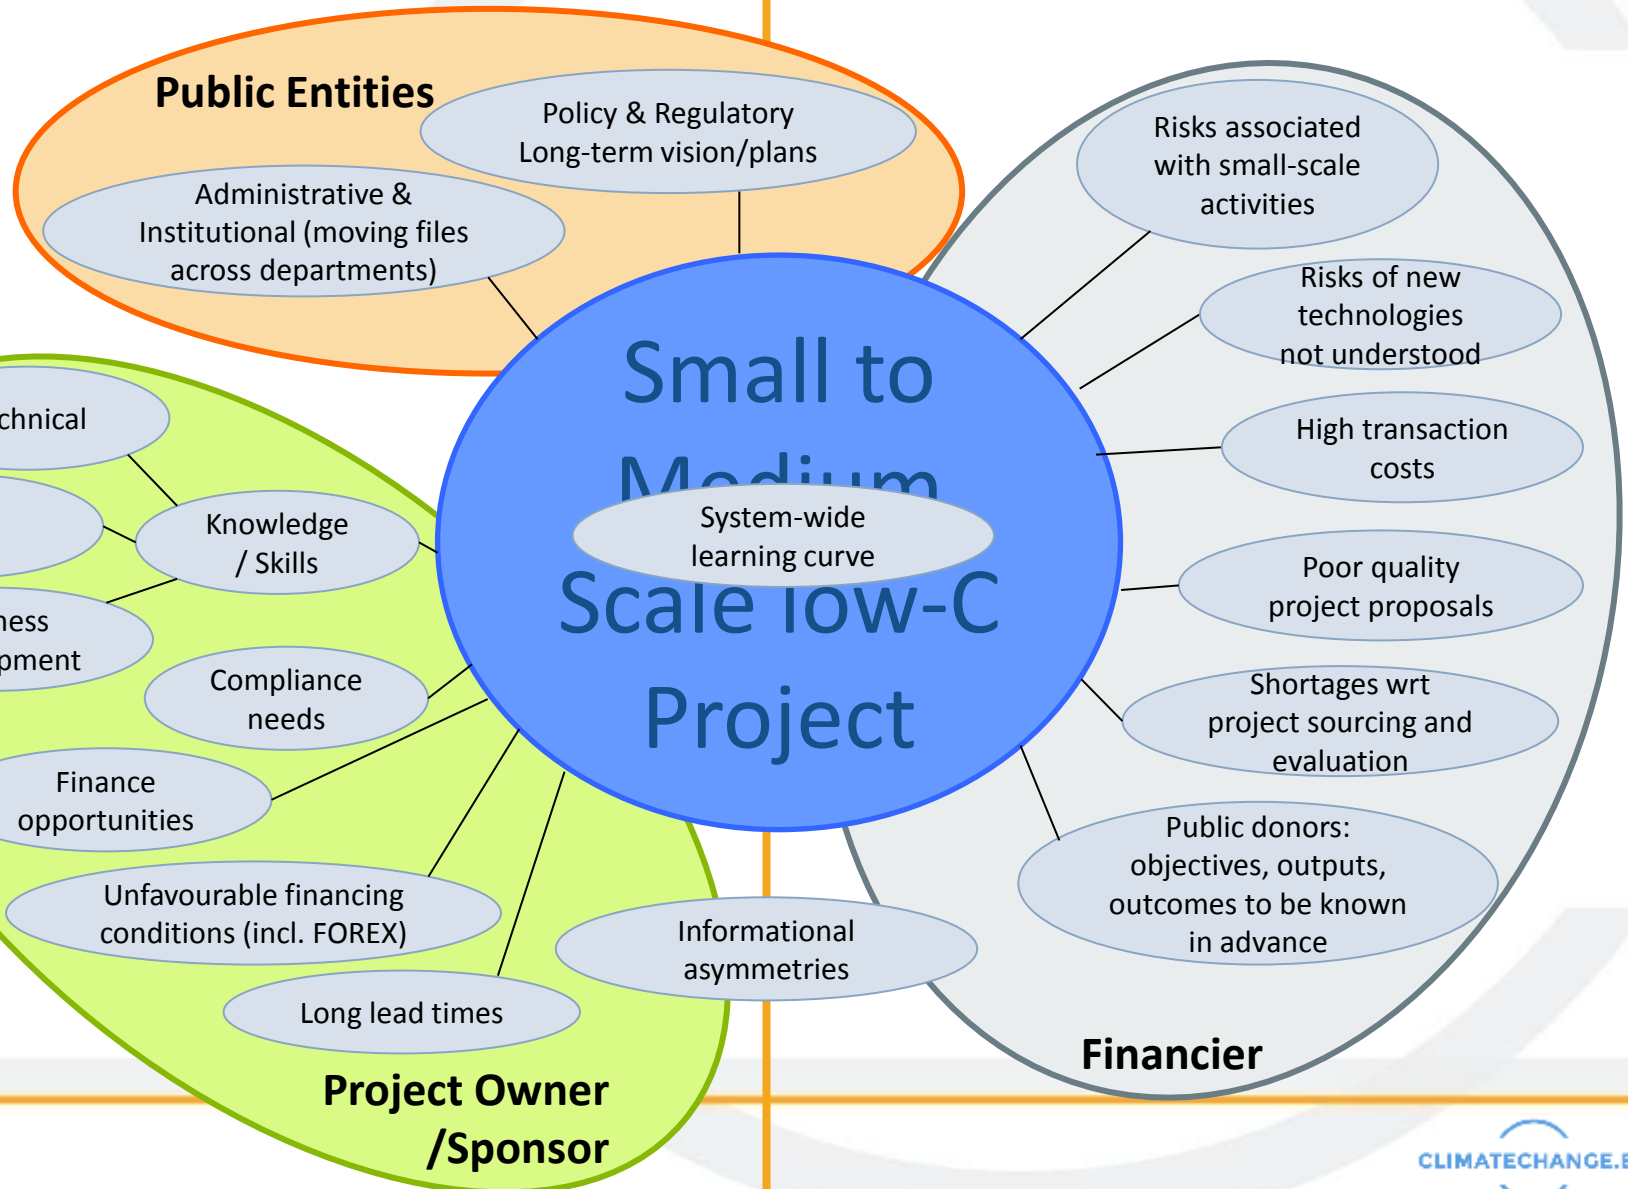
Public Entities

Policy & Regulatory Long-term vision/plans

Administrative & Institutional (moving files across departments)

Risks associated with small-scale activities

Risks of new technologies not understood

High transaction costs

Poor quality project proposals

Shortages wrt project sourcing and evaluation

Public donors: objectives, outputs, outcomes to be known in advance

Small to Medium Scale low-C Project

System-wide learning curve

chnical

Knowledge / Skills

ness pment

Compliance needs

Finance opportunities

Unfavourable financing conditions (incl. FOREX)

Long lead times

Informational asymmetries

Project Owner /Sponsor

Financier

CLIMATECHANGE.E